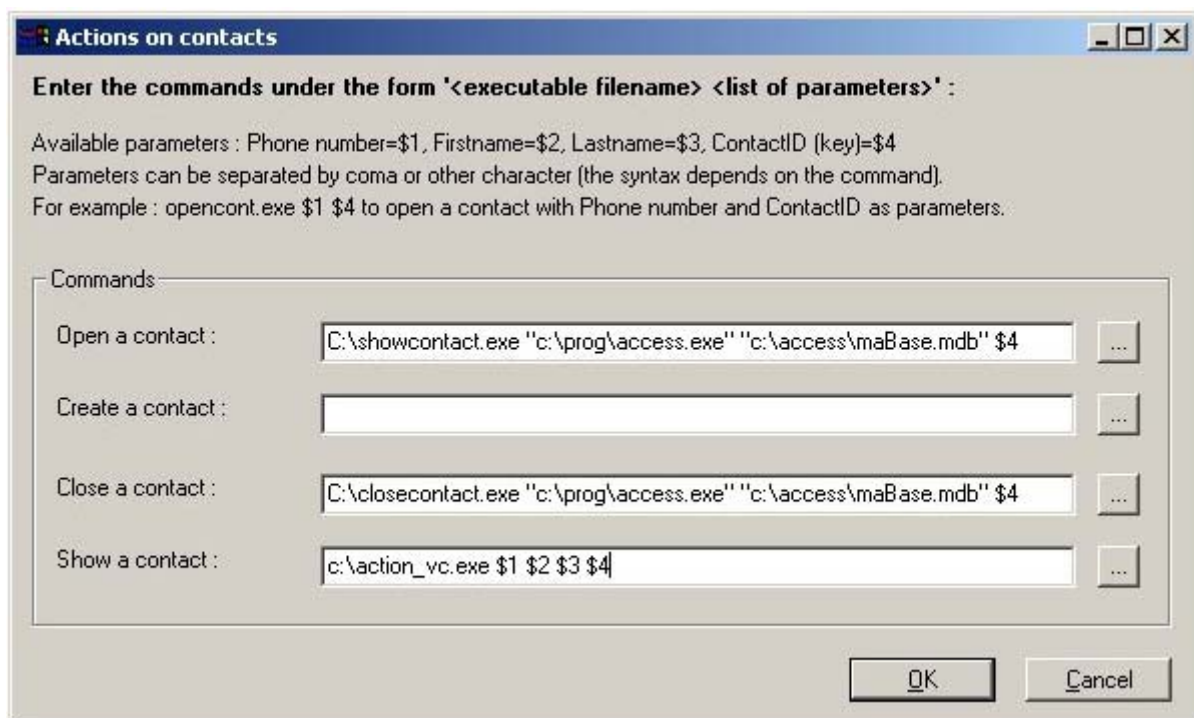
Actions on contacts

Enter the commands under the form '<executable filename> <list of parameters>' :

Available parameters : Phone number=\$1, Firstname=\$2, Lastname=\$3, ContactID (key)=\$4
Parameters can be separated by coma or other character (the syntax depends on the command).
For example : opencont.exe \$1 \$4 to open a contact with Phone number and ContactID as parameters.

Commands

Open a contact : C:\showcontact.exe "c:\prog\access.exe" "c:\access\maBase.mdb" \$4 ...

Create a contact : ...

Close a contact : C:\closecontact.exe "c:\prog\access.exe" "c:\access\maBase.mdb" \$4 ...

Show a contact : c:\action_vc.exe \$1 \$2 \$3 \$4 ...

OK Cancel